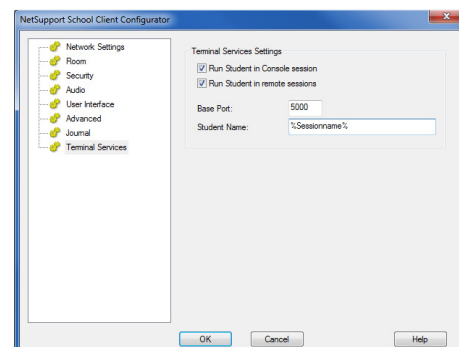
NetSupport School Client Configurator

Network Settings
Room
Security
Audio
User Interface
Advanced
Journal
Terminal Services

Terminal Services Settings

Run Student in Console session
Run Student in remote sessions

Base Port: 5000
Student Name: %Sessionname%

OK
Cancel
Help